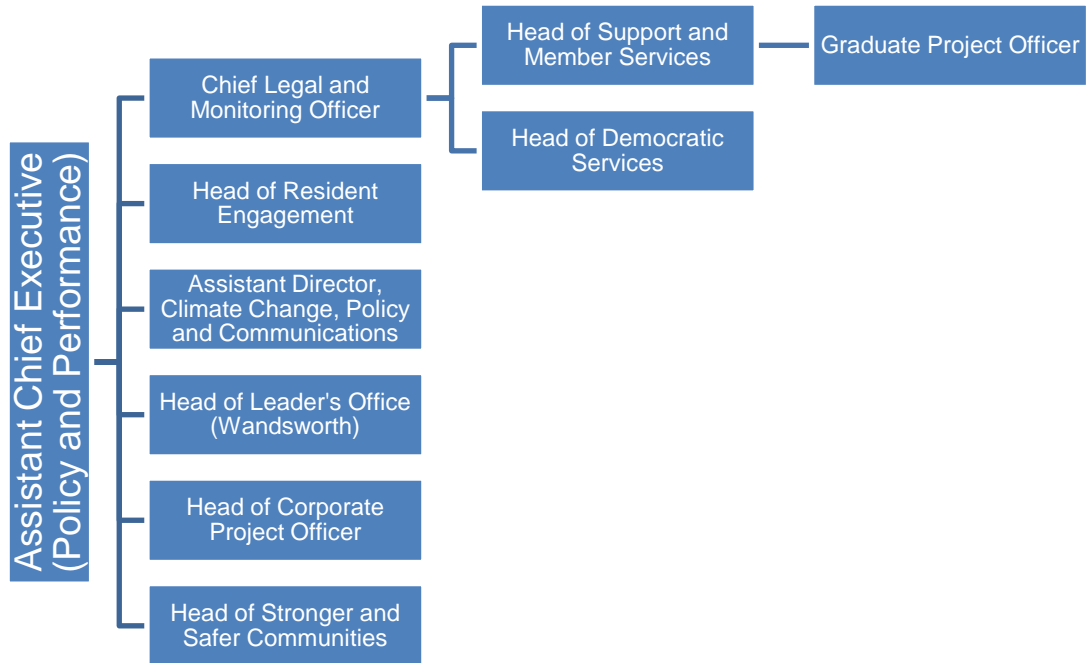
Assistant Chief Executive (Policy and Performance)

Chief Legal and Monitoring Officer

Head of Support and Member Services

Graduate Project Officer

Head of Democratic Services

Head of Resident Engagement

Assistant Director, Climate Change, Policy and Communications

Head of Leader's Office (Wandsworth)

Head of Corporate Project Officer

Head of Stronger and Safer Communities